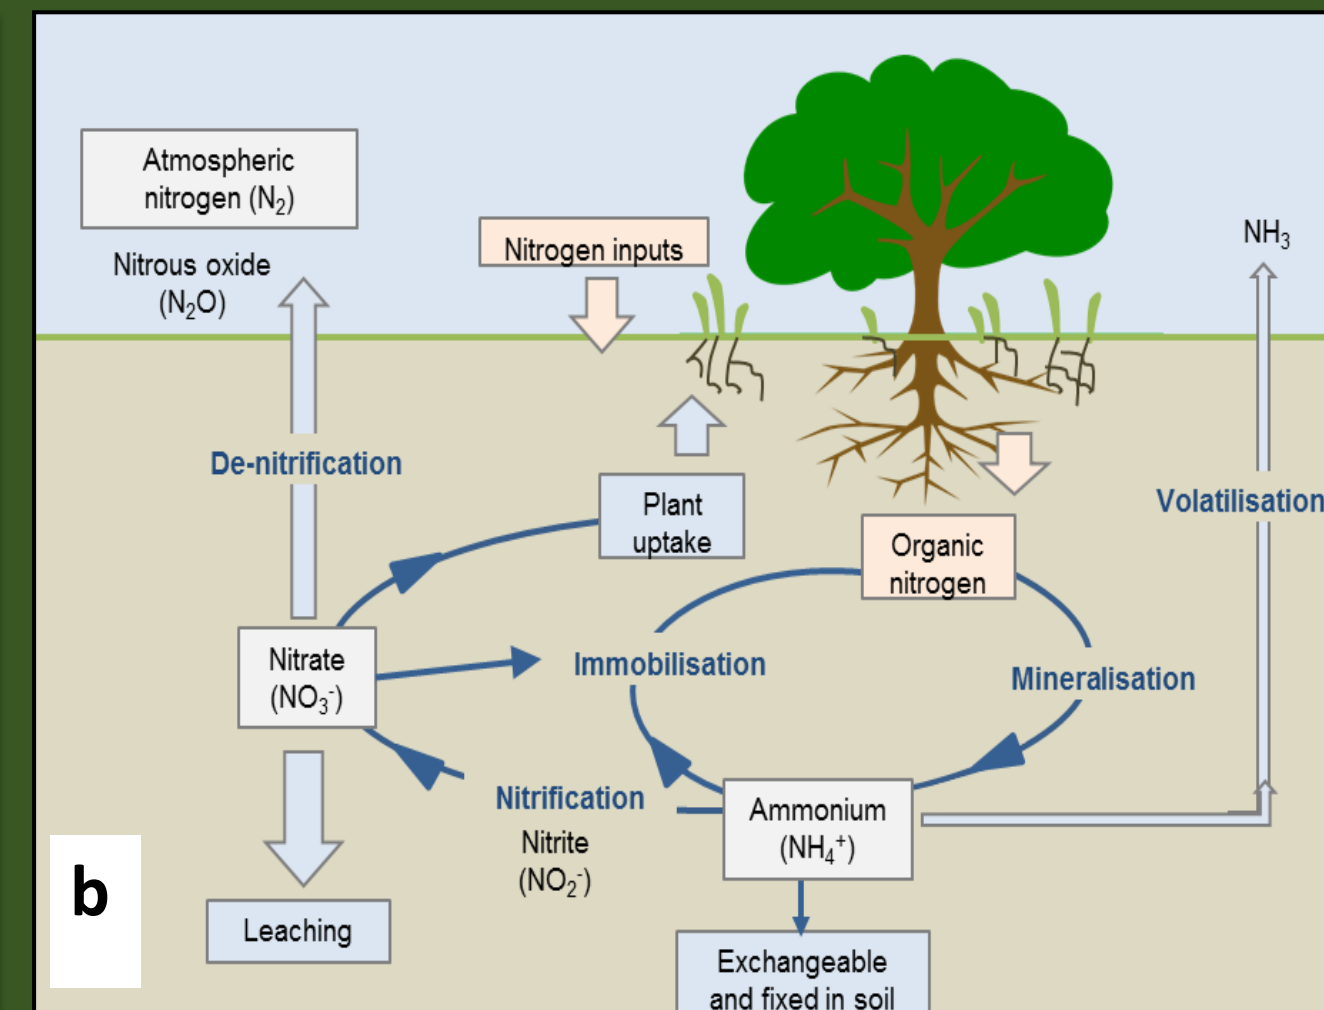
Atmospheric nitrogen ($N_2$)

Nitrous oxide ($N_2O$)

Nitrogen inputs

$NH_3$

De-nitrification

Plant uptake

Organic nitrogen

Volatilisation

Nitrate ($NO_3^-$)

Immobilisation

Mineralisation

Nitrification

Nitrite ($NO_2^-$)

Ammonium ($NH_4^+$)

b

Leaching

Exchangeable and fixed in soil